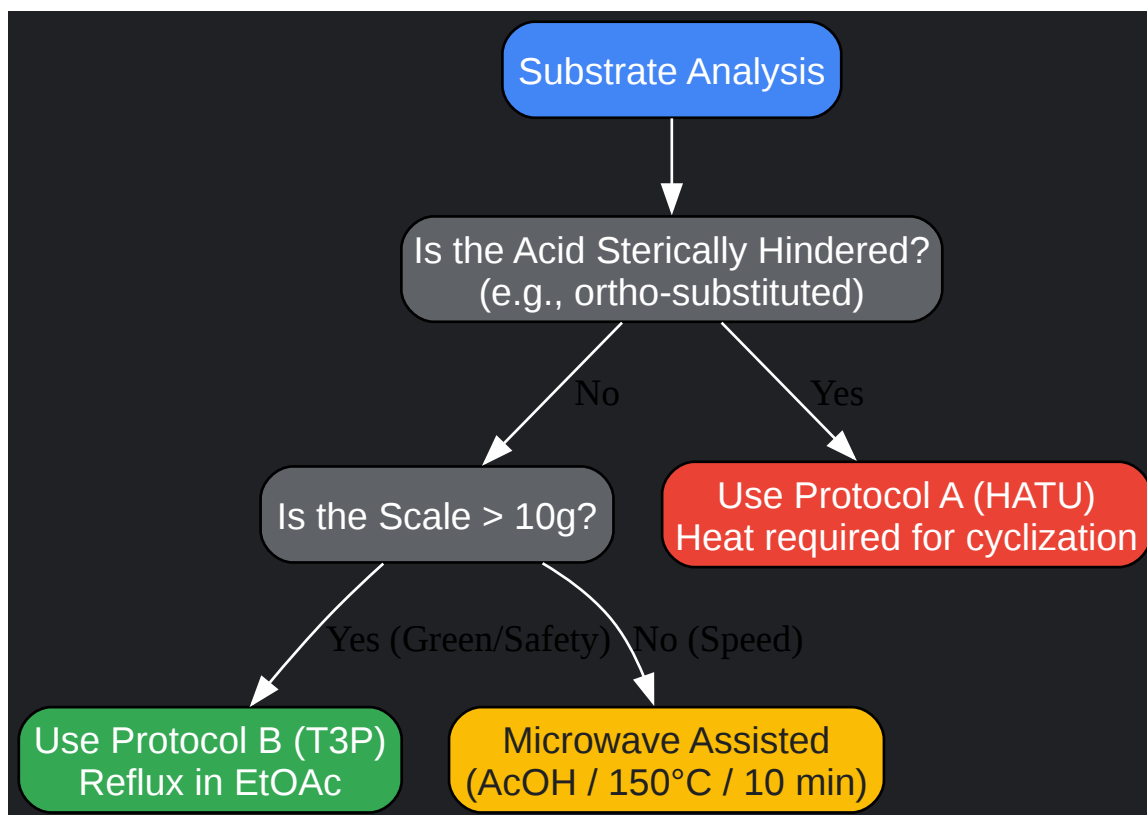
Substrate Analysis

Is the Acid Sterically Hindered?
(e.g., ortho-substituted)

No

Yes

Is the Scale > 10g?

Use Protocol A (HATU)
Heat required for cyclization

Yes (Green/Safety)

No (Speed)

Use Protocol B (T3P)
Reflux in EtOAc

Microwave Assisted
(AcOH / 150°C / 10 min)